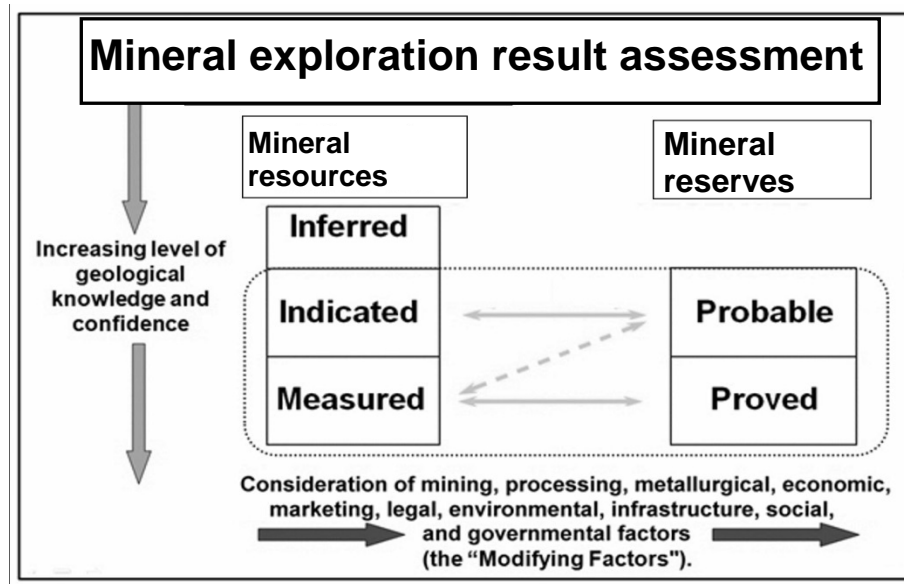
Mineral exploration result assessment

Mineral resources

Mineral reserves

Increasing level of geological knowledge and confidence

Inferred

Indicated

Measured

Probable

Proved

Consideration of mining, processing, metallurgical, economic, marketing, legal, environmental, infrastructure, social, and governmental factors (the "Modifying Factors").